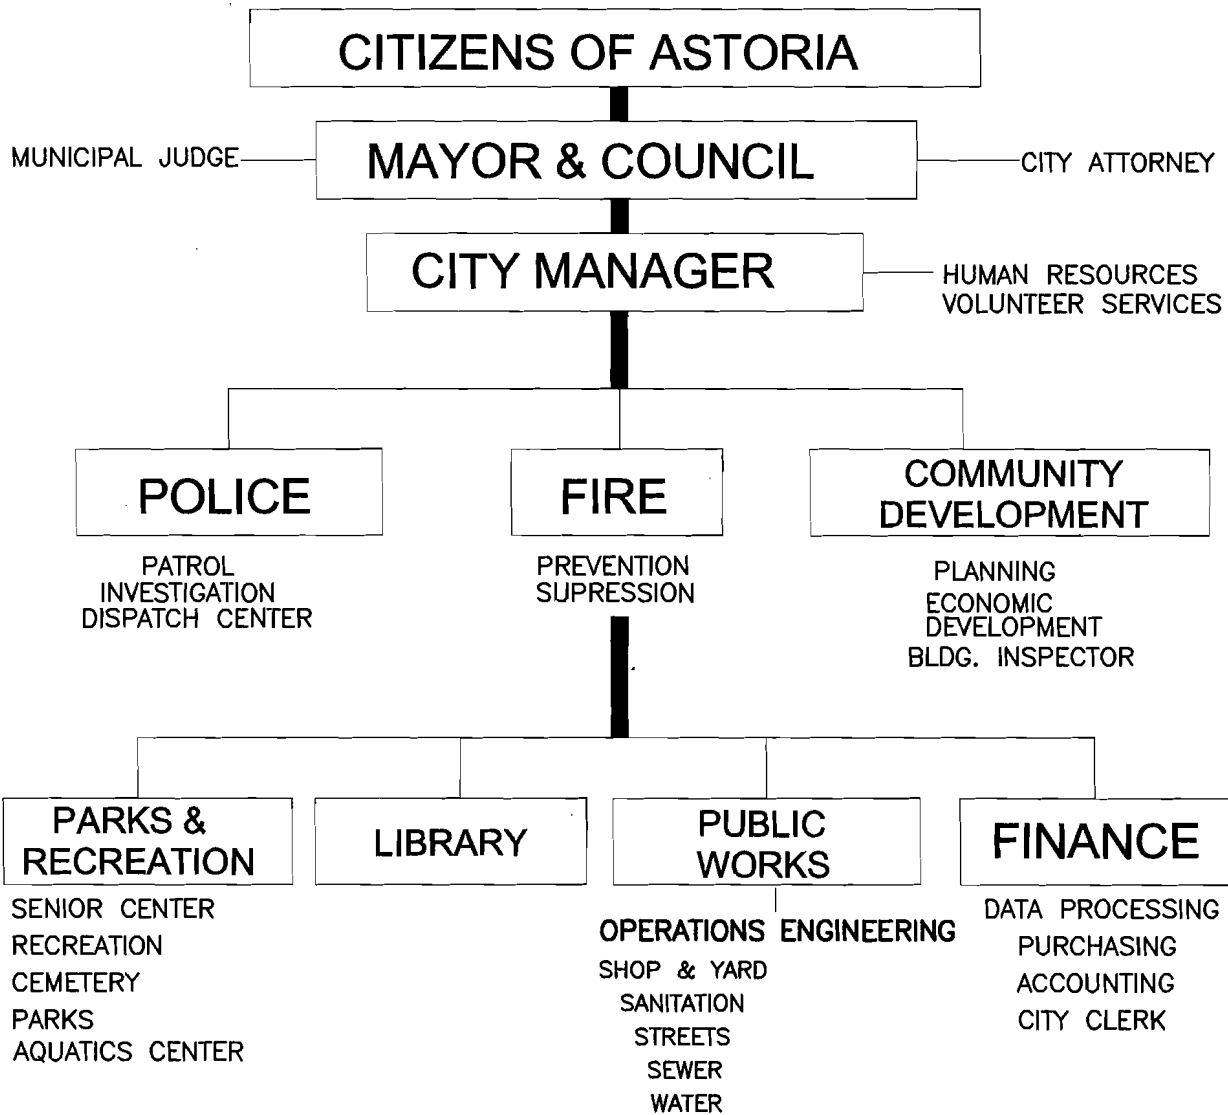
CITIZENS OF ASTORIA

MUNICIPAL JUDGE

MAYOR & COUNCIL

CITY ATTORNEY

CITY MANAGER

HUMAN RESOURCES
VOLUNTEER SERVICES

POLICE

PATROL
INVESTIGATION
DISPATCH CENTER

FIRE

PREVENTION
SUPRESSION

COMMUNITY DEVELOPMENT

PLANNING
ECONOMIC DEVELOPMENT
BLDG. INSPECTOR

PARKS & RECREATION

SENIOR CENTER
RECREATION
CEMETERY
PARKS
AQUATICS CENTER

LIBRARY

PUBLIC WORKS

OPERATIONS ENGINEERING

SHOP & YARD
SANITATION
STREETS
SEWER
WATER

FINANCE

DATA PROCESSING
PURCHASING
ACCOUNTING
CITY CLERK